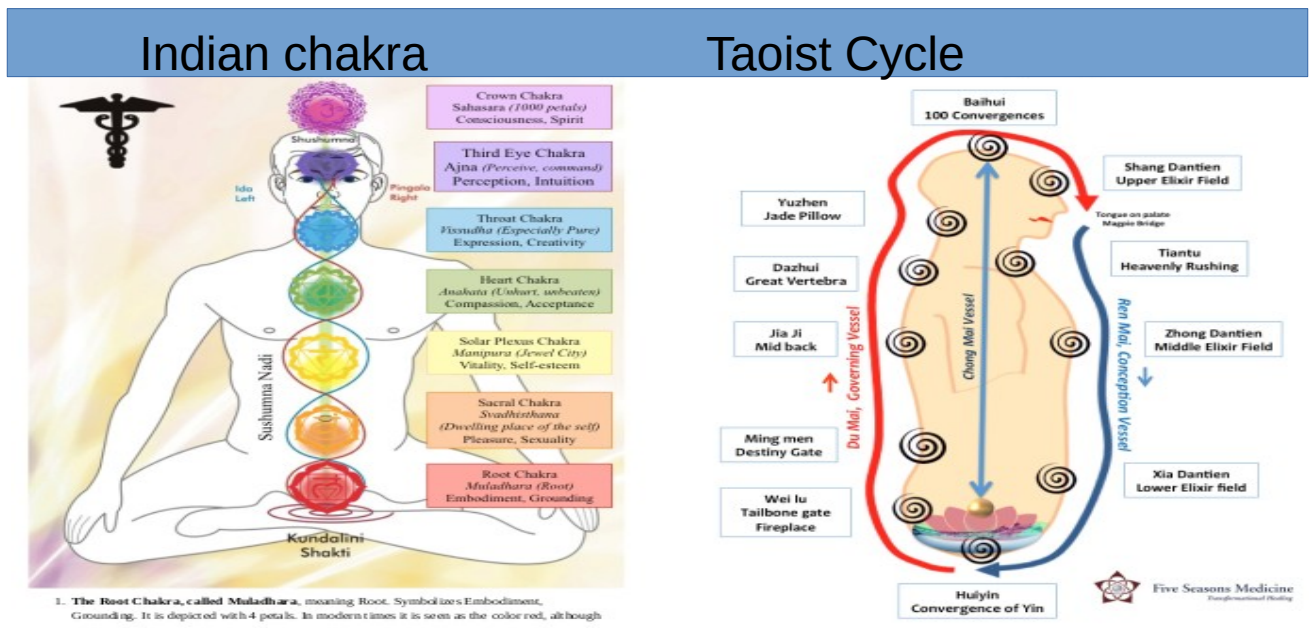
Indian chakra

Taoist Cycle

Crown Chakra
Sahasara (1000 petals)
Consciousness, Spirit

Shushumna

Third Eye Chakra
Ajna (Perceive, command)
Perception, Intuition

Ida
Left

Pingala
Right

Throat Chakra
Visudha (Especially Pure)
Expression, Creativity

Heart Chakra
Anahata (Unhurt, unbeaten)
Compassion, Acceptance

Solar Plexus Chakra
Manipura (Jewel City)
Vitality, Self-esteem

Sushumna Nadi

Sacral Chakra
Svadhisthana
(Dwelling place of the self)
Pleasure, Sexuality

Root Chakra
Muladhara (Root)
Embodiment, Grounding

Kundalini
Shakti

1. The Root Chakra, called Muladhara, meaning Root. Symbolizes Embodiment, Grounding. It is depicted with 4 petals. In modern times it is seen as the color red, although

Baihui
100 Convergences

Shang Dantien
Upper Elixir Field

Yuzhen
Jade Pillow

Tongue on palate
Magpie Bridge

Dazhui
Great Vertebra

Tiantu
Heavenly Rushing

Jia Ji
Mid back

Zhong Dantien
Middle Elixir Field

Du Mai, Governing Vessel

Chong Mai Vessel

Ren Mai, Conception Vessel

Ming men
Destiny Gate

Xia Dantien
Lower Elixir field

Wei lu
Tailbone gate
Fireplace

Huiyin
Convergence of Yin

Five Seasons Medicine
Transformational Healing